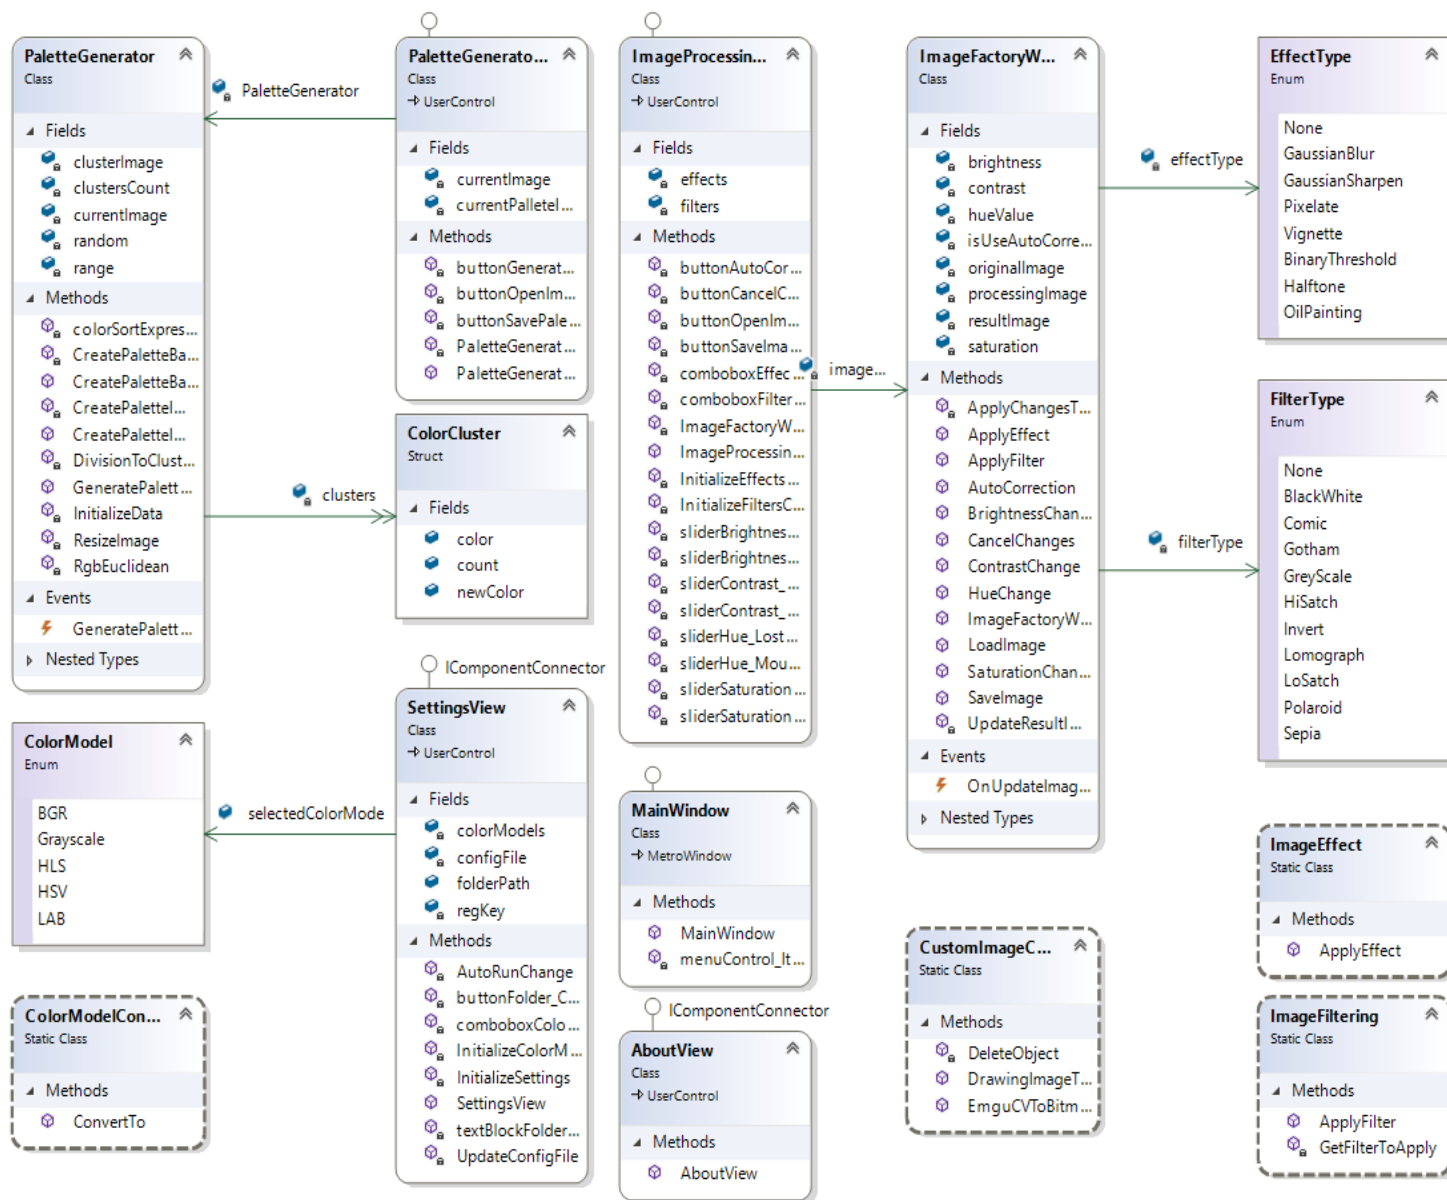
PaletteGenerator
Class

Fields
clusterImage
clustersCount
currentImage
random
range

Methods
colorSortExpres...
CreatePaletteBa...
CreatePaletteBa...
CreatePalettel...
CreatePalettel...
DivisionToClust...
GeneratePalett...
InitializeData
ResizeImage
RgbEuclidean

Events
GeneratePalett...

Nested Types

PaletteGenerator

clusters

ColorModel
Enum

BGR
Grayscale
HLS
HSV
LAB

selectedColorMode

ColorModelCon...
Static Class

Methods
ConvertTo

PaletteGenerato...
Class
→ UserControl

Fields
currentImage
currentPalletel...

Methods
buttonGenerat...
buttonOpenIm...
buttonSavePale...
PaletteGenerat...
PaletteGenerat...

ColorCluster
Struct

Fields
color
count
newColor

IComponentConnector

SettingsView
Class
→ UserControl

Fields
colorModels
configFile
folderPath
regKey

Methods
AutoRunChange
buttonFolder_C...
comboboxColo...
InitializeColorM...
InitializeSettings
SettingsView
textBlockFolder...
UpdateConfigFile

ImageProcessin...
Class
→ UserControl

Fields
effects
filters

Methods
buttonAutoCor...
buttonCancelC...
buttonOpenIm...
buttonSaveIma...
comboboxEffec...
comboboxFilter...
ImageFactoryW...
ImageProcessin...
InitializeEffects...
InitializeFiltersC...
sliderBrightnes...
sliderBrightnes...
sliderContrast_...
sliderContrast_...
sliderHue_Lost...
sliderHue_Mou...
sliderSaturation...
sliderSaturation...

image...

MainWindow
Class
→ MetroWindow

Methods
MainWindow
menuControl_It...

IComponentConnector

AboutView
Class
→ UserControl

Methods
AboutView

ImageFactoryW...
Class

Fields
brightness
contrast
hueValue
isUseAutoCorre...
originalImage
processingImage
resultImage
saturation

Methods
ApplyChangesT...
ApplyEffect
ApplyFilter
AutoCorrection
BrightnessChan...
CancelChanges
ContrastChange
HueChange
ImageFactoryW...
LoadImage
SaturationChan...
SaveImage
UpdateResultl...

Events
OnUpdateImag...

Nested Types

CustomImageC...
Static Class

Methods
DeleteObject
DrawingImageT...
EmguCVToBitm...

effectType

filterType

EffectType
Enum

None
GaussianBlur
GaussianSharpen
Pixelate
Vignette
BinaryThreshold
Halftone
OilPainting

FilterType
Enum

None
BlackWhite
Comic
Gotham
GreyScale
HiSatch
Invert
Lomograph
LoSatch
Polaroid
Sepia

ImageEffect
Static Class

Methods
ApplyEffect

ImageFiltering
Static Class

Methods
ApplyFilter
GetFilterToApply